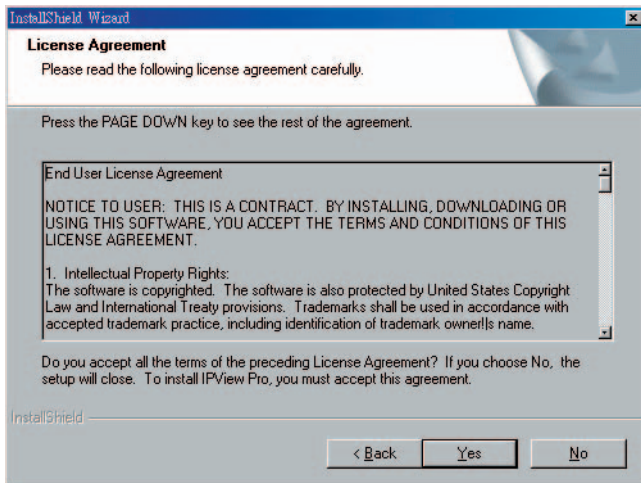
InstallShield Wizard

License Agreement

Please read the following license agreement carefully.

Press the PAGE DOWN key to see the rest of the agreement.

End User License Agreement

NOTICE TO USER: THIS IS A CONTRACT. BY INSTALLING, DOWNLOADING OR USING THIS SOFTWARE, YOU ACCEPT THE TERMS AND CONDITIONS OF THIS LICENSE AGREEMENT.

1. Intellectual Property Rights:
The software is copyrighted. The software is also protected by United States Copyright Law and International Treaty provisions. Trademarks shall be used in accordance with accepted trademark practice, including identification of trademark owner!|s name.

Do you accept all the terms of the preceding License Agreement? If you choose No, the setup will close. To install IPView Pro, you must accept this agreement.

InstallShield

< Back Yes No